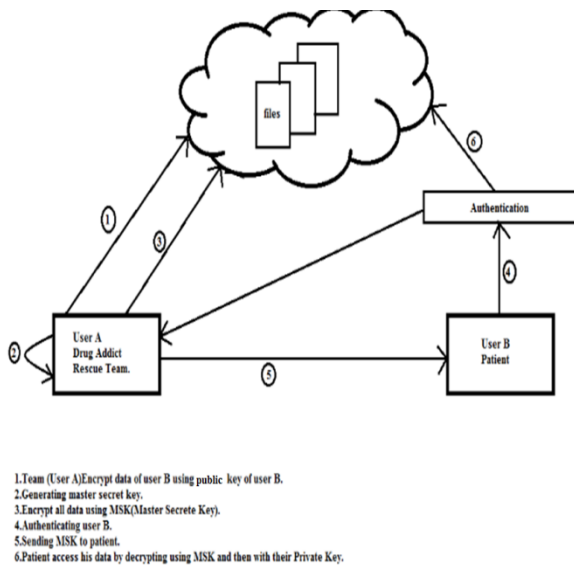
files

6

Authentication

1

3

4

2

User A
Drug Addict
Rescue Team.

5

User B
Patient

1.Team (User A)Encrypt data of user B using public key of user B.
2.Generating master secret key.
3.Encrypt all data using MSK(Master Secrete Key).
4.Authenticating user B.
5.Sending MSK to patient.
6.Patient access his data by decrypting using MSK and then with their Private Key.